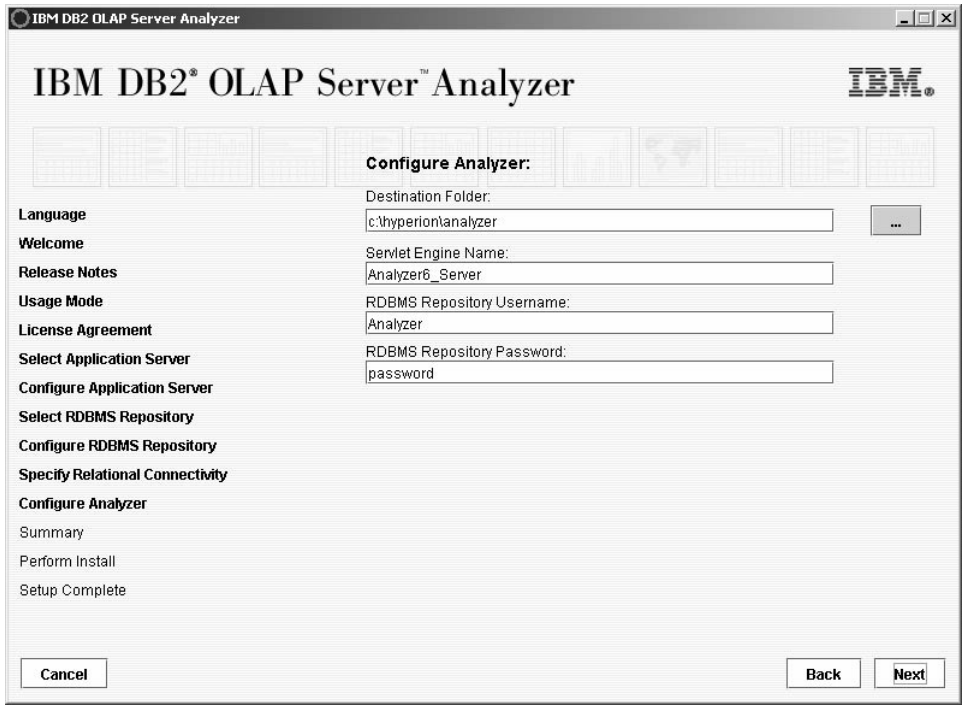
IBM DB2 OLAP Server Analyzer

IBM DB2® OLAP Server™ Analyzer

IBM®

Configure Analyzer:

Destination Folder:

c:\hyperion\analyzer

...

Servlet Engine Name:

Analyzer6_Server

RDBMS Repository Username:

Analyzer

RDBMS Repository Password:

password

Language
Welcome
Release Notes
Usage Mode
License Agreement
Select Application Server
Configure Application Server
Select RDBMS Repository
Configure RDBMS Repository
Specify Relational Connectivity
Configure Analyzer
Summary
Perform Install
Setup Complete

Cancel

Back

Next